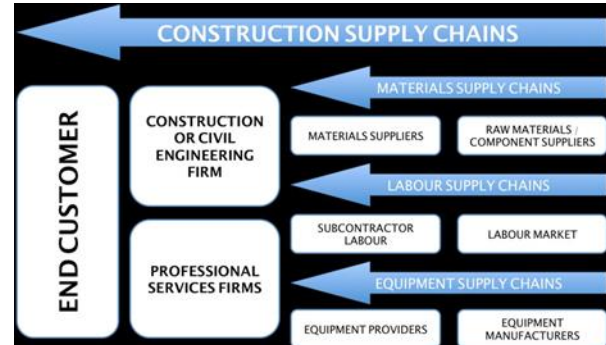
CONSTRUCTION SUPPLY CHAINS

END CUSTOMER

CONSTRUCTION OR CIVIL ENGINEERING FIRM

MATERIALS SUPPLY CHAINS

MATERIALS SUPPLIERS

RAW MATERIALS / COMPONENT SUPPLIERS

LABOUR SUPPLY CHAINS

SUBCONTRACTOR LABOUR

LABOUR MARKET

PROFESSIONAL SERVICES FIRMS

EQUIPMENT SUPPLY CHAINS

EQUIPMENT PROVIDERS

EQUIPMENT MANUFACTURERS